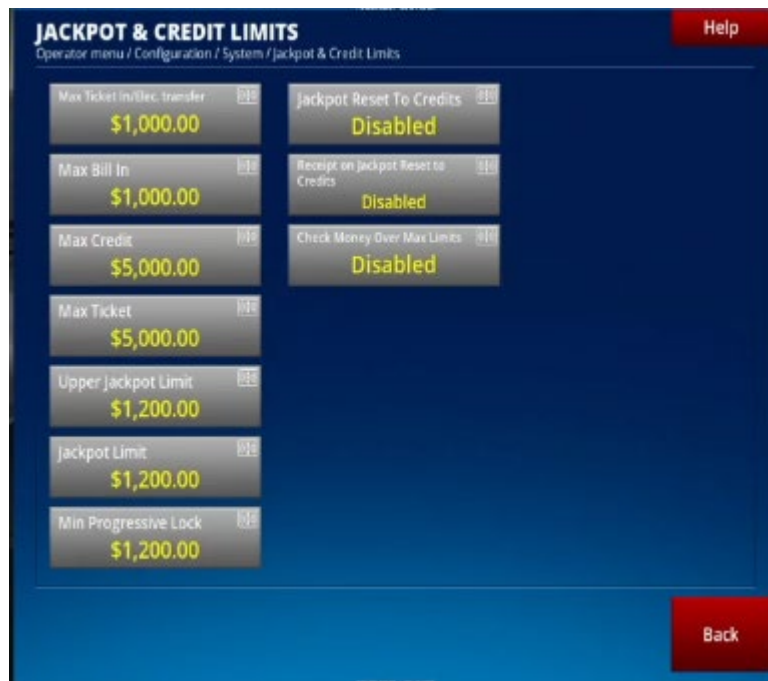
JACKPOT & CREDIT LIMITS
Operator menu / Configuration / System / Jackpot & Credit Limits

Help

Max Ticket In/Elec. transfer
$1,000.00

Max Bill In
$1,000.00

Max Credit
$5,000.00

Max Ticket
$5,000.00

Upper Jackpot Limit
$1,200.00

Jackpot Limit
$1,200.00

Min Progressive Lock
$1,200.00

Jackpot Reset To Credits
Disabled

Receipt on Jackpot Reset to Credits
Disabled

Check Money Over Max Limits
Disabled

Back